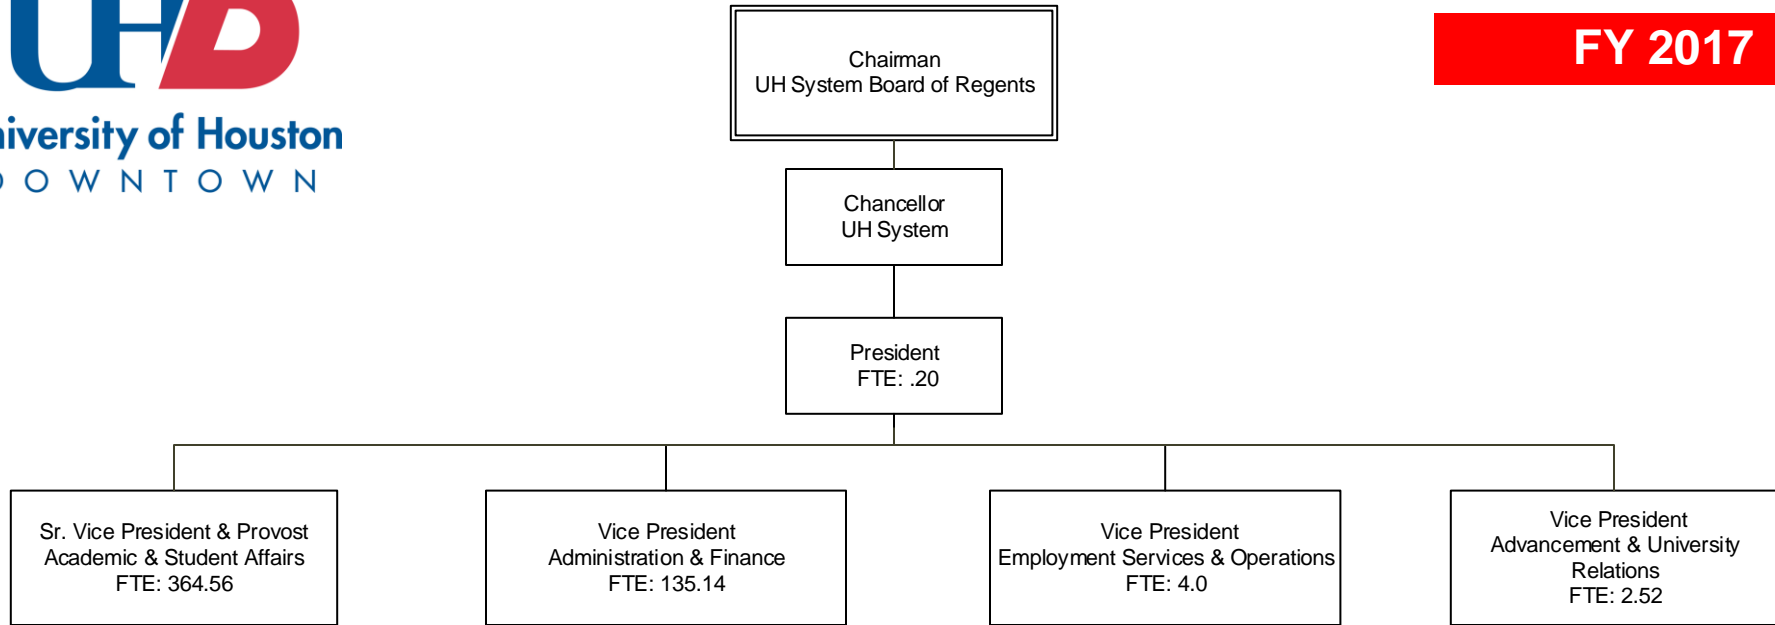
UHD
iversity of Houston
OWNTOWN

FY 2017

Chairman
UH System Board of Regents

Chancellor
UH System

President
FTE: .20

Sr. Vice President & Provost
Academic & Student Affairs
FTE: 364.56

Vice President
Administration & Finance
FTE: 135.14

Vice President
Employment Services & Operations
FTE: 4.0

Vice President
Advancement & University Relations
FTE: 2.52